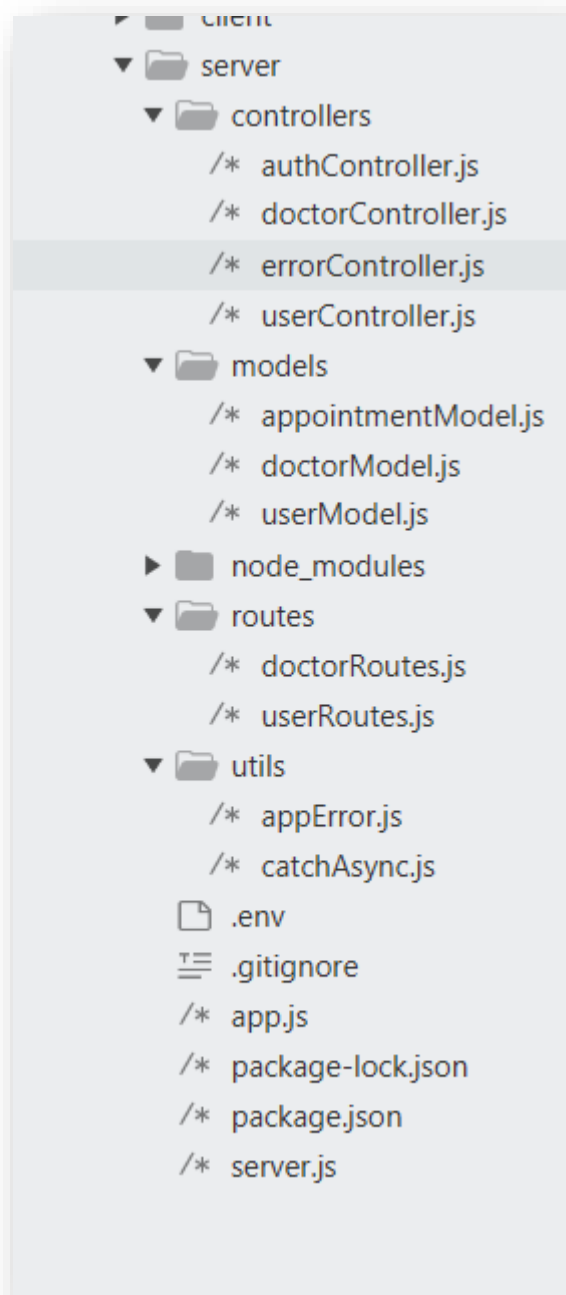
client
server
controllers
/* authController.js
/* doctorController.js
/* errorController.js
/* userController.js
models
/* appointmentModel.js
/* doctorModel.js
/* userModel.js
node_modules
routes
/* doctorRoutes.js
/* userRoutes.js
utils
/* appError.js
/* catchAsync.js
.env
.gitignore
/* app.js
/* package-lock.json
/* package.json
/* server.js